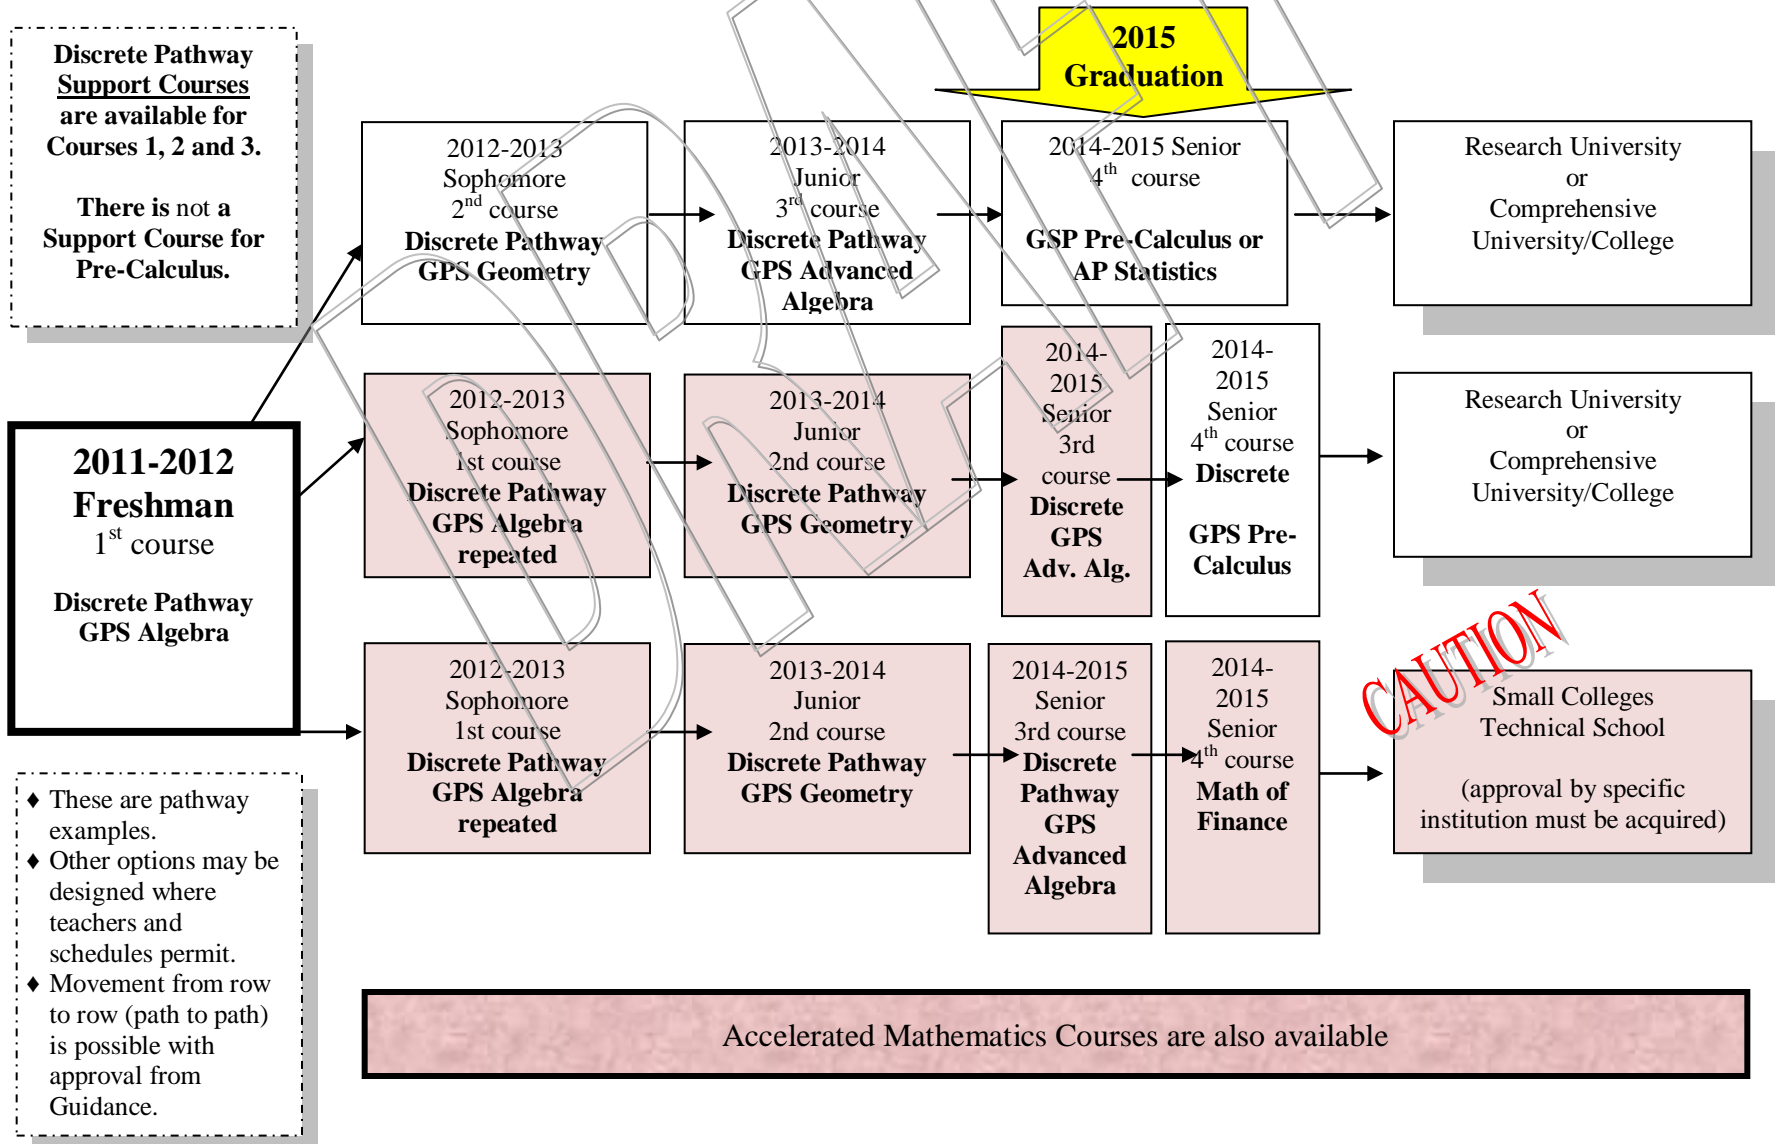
Discrete Pathway Support Courses are available for Courses 1, 2 and 3.

There is not a Support Course for Pre-Calculus.

2015 Graduation

2011-2012 Freshman
$1^{st}$ course

Discrete Pathway GPS Algebra

2012-2013
Sophomore
$2^{nd}$ course
Discrete Pathway GPS Geometry

2013-2014
Junior
$3^{rd}$ course
Discrete Pathway GPS Advanced Algebra

2014-2015 Senior
$4^{th}$ course

GSP Pre-Calculus or AP Statistics

Research University or Comprehensive University/College

2012-2013
Sophomore
1st course
Discrete Pathway GPS Algebra repeated

2013-2014
Junior
2nd course
Discrete Pathway GPS Geometry

2014-2015
Senior
3rd course
Discrete GPS Adv. Alg.

2014-2015
Senior
$4^{th}$ course
Discrete

GPS Pre-Calculus

Research University or Comprehensive University/College

2012-2013
Sophomore
1st course
Discrete Pathway GPS Algebra repeated

2013-2014
Junior
2nd course
Discrete Pathway GPS Geometry

2014-2015
Senior
3rd course
Discrete Pathway GPS Advanced Algebra

2014-2015
Senior
$4^{th}$ course
Math of Finance

CAUTION

Small Colleges
Technical School

(approval by specific institution must be acquired)

♦ These are pathway examples.
♦ Other options may be designed where teachers and schedules permit.
♦ Movement from row to row (path to path) is possible with approval from Guidance.

Accelerated Mathematics Courses are also available